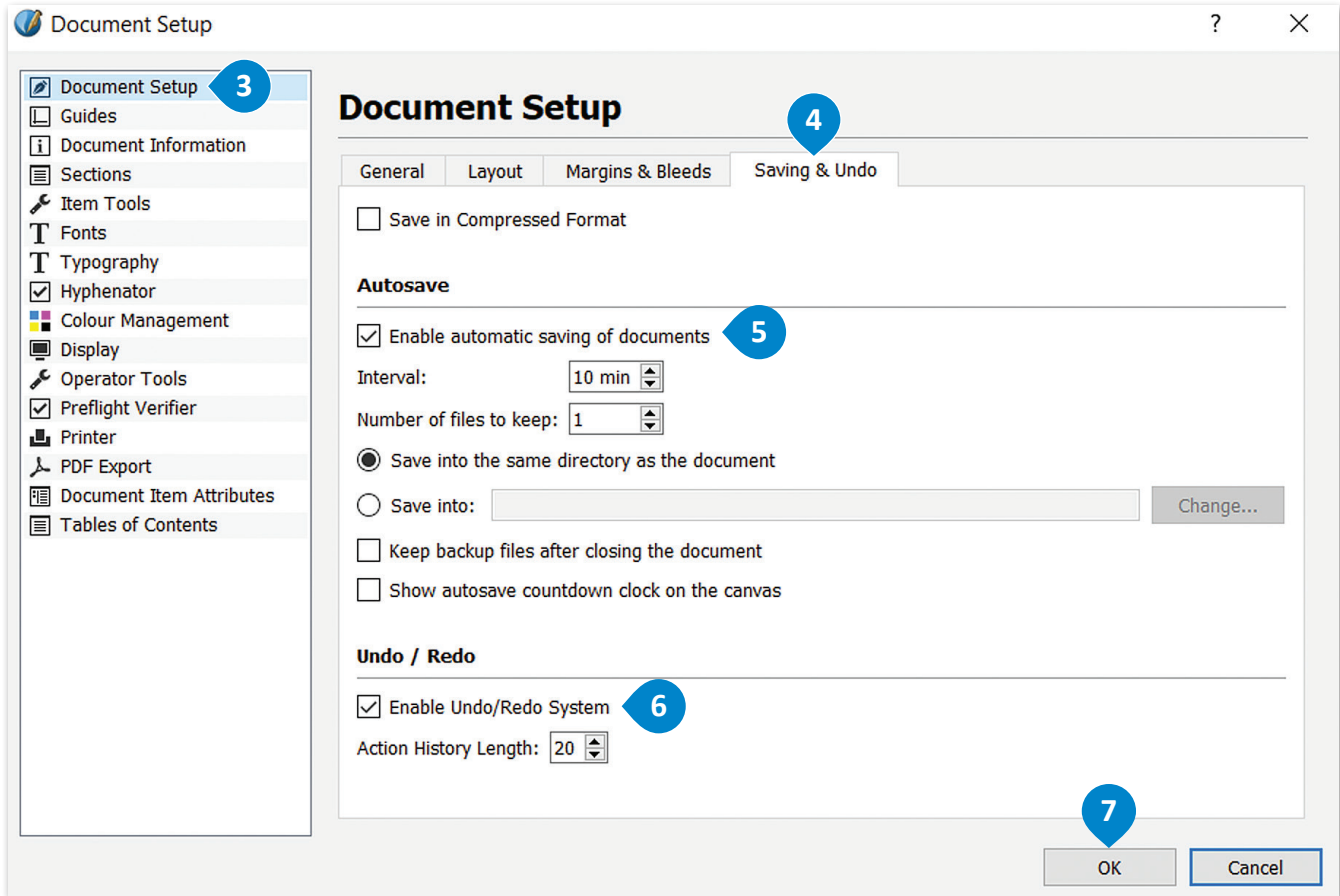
Document Setup
?
X

Document Setup
3
Guides
Document Information
Sections
Item Tools
Fonts
Typography
Hyphenator
Colour Management
Display
Operator Tools
Preflight Verifier
Printer
PDF Export
Document Item Attributes
Tables of Contents

Document Setup
4
General
Layout
Margins & Bleeds
Saving & Undo

Save in Compressed Format

Autosave

Enable automatic saving of documents
5
Interval: 10 min
Number of files to keep: 1
Save into the same directory as the document
Save into:
Change...
Keep backup files after closing the document
Show autosave countdown clock on the canvas

Undo / Redo

Enable Undo/Redo System
6
Action History Length: 20

7
OK
Cancel